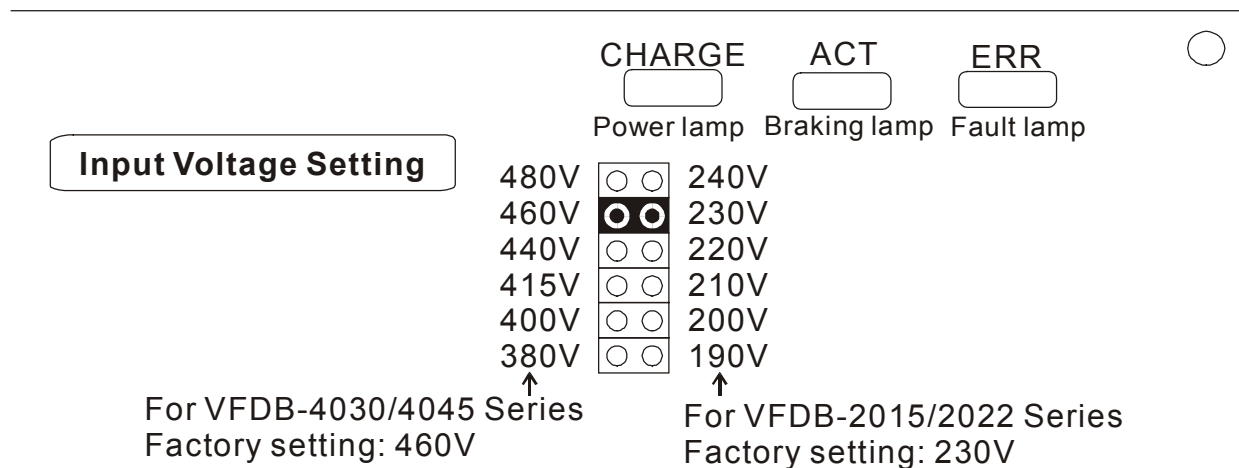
CHARGE
Power lamp

ACT
Braking lamp

ERR
Fault lamp

Input Voltage Setting

| | |
|---|---|
| 480V | 240V |
| 460V | 230V |
| 440V | 220V |
| 415V | 210V |
| 400V | 200V |
| 380V | 190V |

For VFDB-4030/4045 Series
Factory setting: 460V

For VFDB-2015/2022 Series
Factory setting: 230V